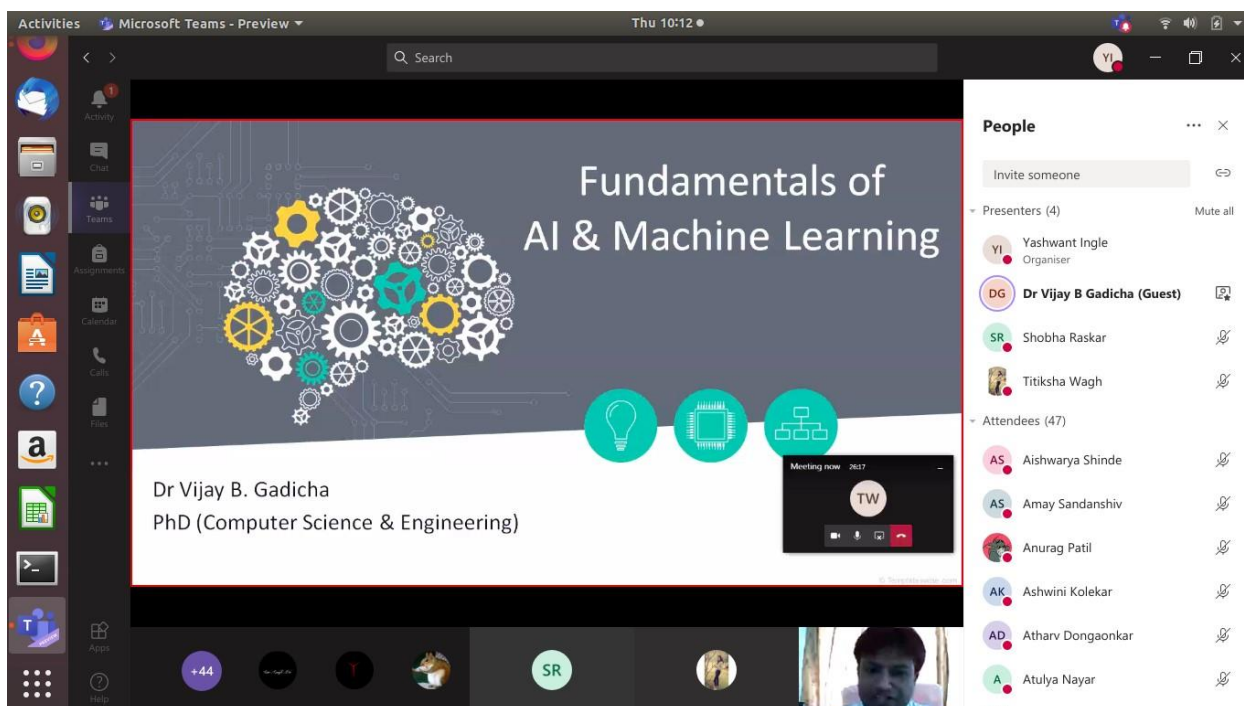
Activities Microsoft Teams - Preview Thu 10:12

Search

YI

Activity
Chat
Teams
Assignments
Calendar
Calls
Files
...
Apps
Help

Fundamentals of
AI & Machine Learning

Dr Vijay B. Gadicha
PhD (Computer Science & Engineering)

Meeting now 26:17
TW

© Templateswise.com

+44
SR

People
Invite someone
Presenters (4) Mute all
YI Yashwant Ingle
Organiser
DG Dr Vijay B Gadicha (Guest)
SR Shobha Raskar
Titiksha Wagh
Attendees (47)
AS Aishwarya Shinde
AS Amay Sandanshiv
Anurag Patil
AK Ashwini Kolekar
AD Atharv Dongaonkar
A Atulya Nayar